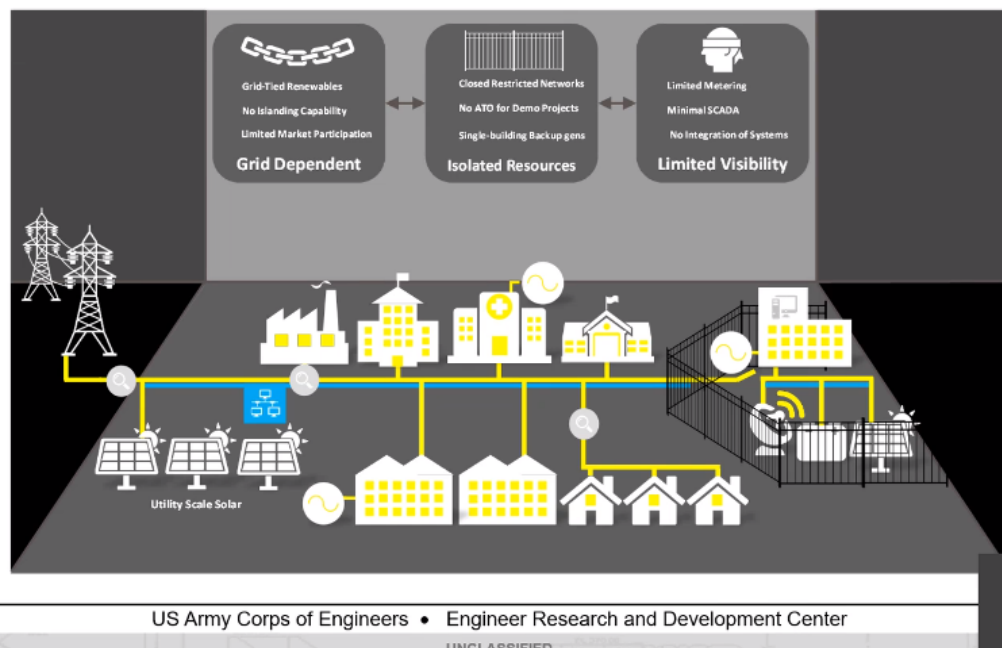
Grid-Tied Renewables
No Islanding Capability
Limited Market Participation
Grid Dependent

Closed Restricted Networks
No ATO for Demo Projects
Single-building Backup gens
Isolated Resources

Limited Metering
Minimal SCADA
No Integration of Systems
Limited Visibility

Utility Scale Solar

US Army Corps of Engineers • Engineer Research and Development Center

UNCLASSIFIED